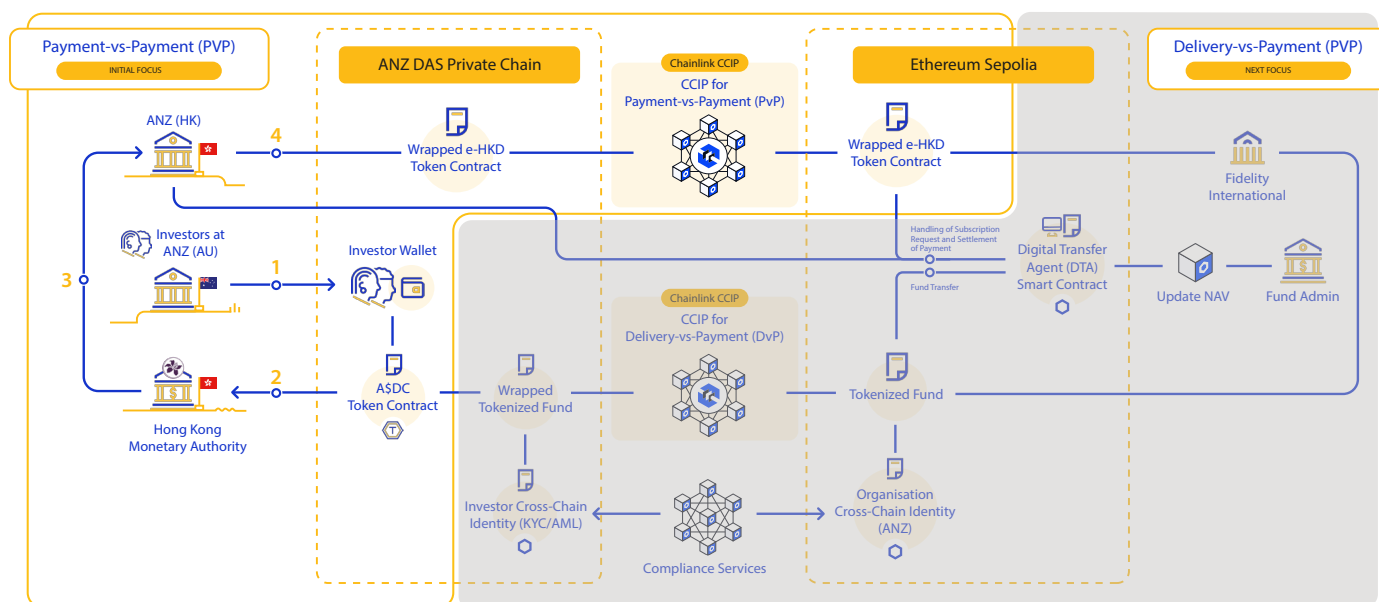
Payment-vs-Payment (PVP)
INITIAL FOCUS

ANZ DAS Private Chain

Chainlink CCIP
CCIP for Payment-vs-Payment (PvP)

Ethereum Sepolia

Delivery-vs-Payment (PVP)
NEXT FOCUS

ANZ (HK)

4

Wrapped e-HKD Token Contract

Wrapped e-HKD Token Contract

Fidelity International

Investors at ANZ (AU)

Investor Wallet

Handling of Subscription Request and Settlement of Payment

Digital Transfer Agent (DTA) Smart Contract

Fund Transfer

3

1

Update NAV

Fund Admin

Chainlink CCIP
CCIP for Delivery-vs-Payment (DvP)

2

A$DC Token Contract

Wrapped Tokenized Fund

Tokenized Fund

Hong Kong Monetary Authority

Investor Cross-Chain Identity (KYC/AML)

Organisation Cross-Chain Identity (ANZ)

Compliance Services